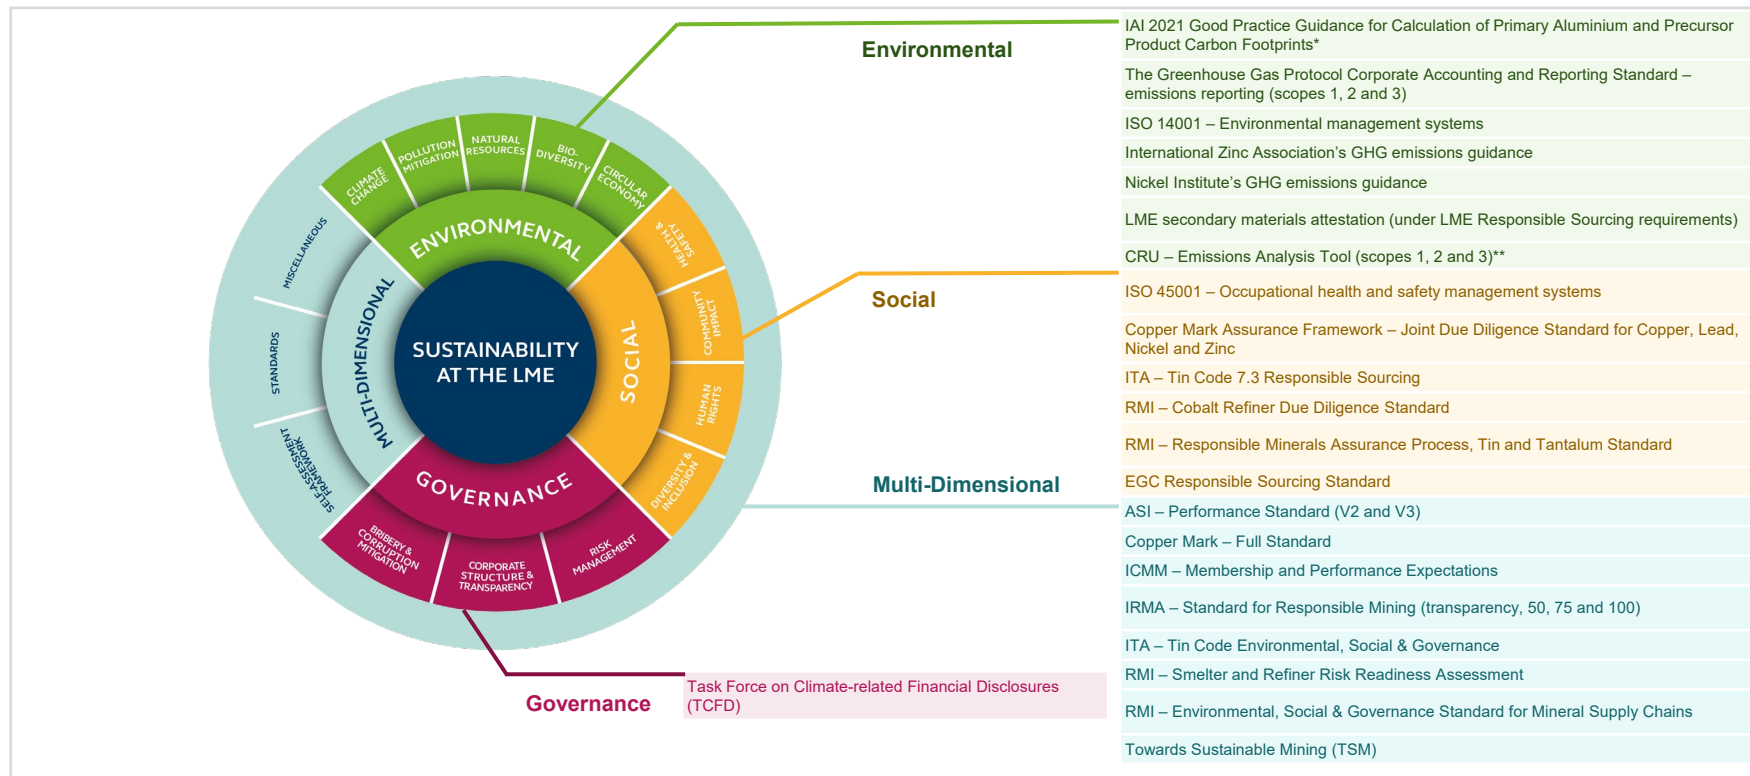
SUSTAINABILITY AT THE LME

ENVIRONMENTAL

CLIMATE CHANGE

POLLUTION MITIGATION

NATURAL RESOURCES

BIO-DIVERSITY

CIRCULAR ECONOMY

SOCIAL

HEALTH & SAFETY

COMMUNITY IMPACT

HUMAN RIGHTS

DIVERSITY & INCLUSION

GOVERNANCE

RISK MANAGEMENT

CORPORATE STRUCTURE & TRANSPARENCY

BRIBERY & CORRUPTION MITIGATION

MULTI-DIMENSIONAL

SELF-ASSESSMENT FRAMEWORK

STANDARDS

MISCELLANEOUS

Environmental

IAI 2021 Good Practice Guidance for Calculation of Primary Aluminium and Precursor Product Carbon Footprints*

The Greenhouse Gas Protocol Corporate Accounting and Reporting Standard – emissions reporting (scopes 1, 2 and 3)

ISO 14001 – Environmental management systems

International Zinc Association's GHG emissions guidance

Nickel Institute's GHG emissions guidance

LME secondary materials attestation (under LME Responsible Sourcing requirements)

CRU – Emissions Analysis Tool (scopes 1, 2 and 3)**

Social

ISO 45001 – Occupational health and safety management systems

Copper Mark Assurance Framework – Joint Due Diligence Standard for Copper, Lead, Nickel and Zinc

ITA – Tin Code 7.3 Responsible Sourcing

RMI – Cobalt Refiner Due Diligence Standard

RMI – Responsible Minerals Assurance Process, Tin and Tantalum Standard

EGC Responsible Sourcing Standard

Multi-Dimensional

ASI – Performance Standard (V2 and V3)

Copper Mark – Full Standard

ICMM – Membership and Performance Expectations

IRMA – Standard for Responsible Mining (transparency, 50, 75 and 100)

ITA – Tin Code Environmental, Social & Governance

RMI – Smelter and Refiner Risk Readiness Assessment

RMI – Environmental, Social & Governance Standard for Mineral Supply Chains

Towards Sustainable Mining (TSM)

Governance

Task Force on Climate-related Financial Disclosures (TCFD)